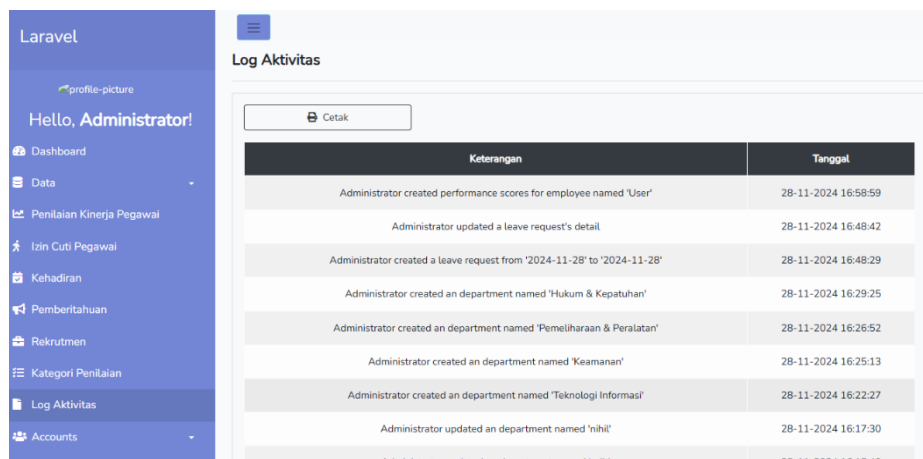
Laravel

profile-picture

Hello, Administrator!

Dashboard

Data

Penilaian Kinerja Pegawai

Izin Cuti Pegawai

Kehadiran

Pemberitahuan

Rekrutmen

Kategori Penilaian

Log Aktivitas

Accounts

Log Aktivitas

Cetak

| Keterangan | Tanggal |
|---|---|
| Administrator created performance scores for employee named 'User' | 28-11-2024 16:58:59 |
| Administrator updated a leave request's detail | 28-11-2024 16:48:42 |
| Administrator created a leave request from '2024-11-28' to '2024-11-28' | 28-11-2024 16:48:29 |
| Administrator created an department named 'Hukum & Kepatuhan' | 28-11-2024 16:29:25 |
| Administrator created an department named 'Pemeliharaan & Peralatan' | 28-11-2024 16:26:52 |
| Administrator created an department named 'Keamanan' | 28-11-2024 16:25:13 |
| Administrator created an department named 'Teknologi Informasi' | 28-11-2024 16:22:27 |
| Administrator updated an department named 'nihil' | 28-11-2024 16:17:30 |
| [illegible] | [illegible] |